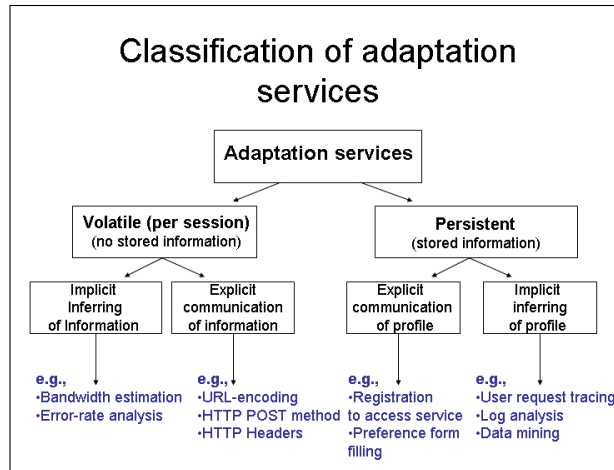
Classification of adaptation services

Adaptation services

Volatile (per session)
(no stored information)

Persistent
(stored information)

Implicit Inferring of Information

Explicit communication of information

Explicit communication of profile

Implicit inferring of profile

e.g.,
•Bandwidth estimation
•Error-rate analysis

e.g.,
•URL-encoding
•HTTP POST method
•HTTP Headers

e.g.,
•Registration to access service
•Preference form filling

e.g.,
•User request tracing
•Log analysis
•Data mining